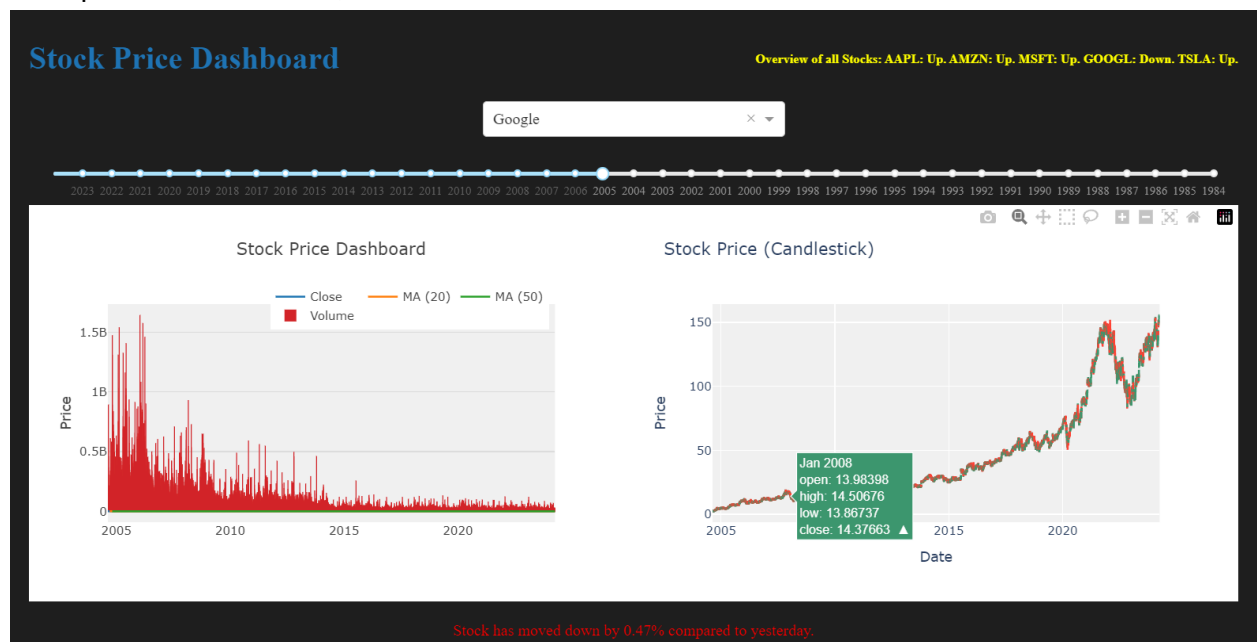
Stock Price Dashboard

Overview of all Stocks: AAPL: Up. AMZN: Up. MSFT: Up. GOOGL: Down. TSLA: Up.

Google ×

2023 2022 2021 2020 2019 2018 2017 2016 2015 2014 2013 2012 2011 2010 2009 2008 2007 2006 2005 2004 2003 2002 2001 2000 1999 1998 1997 1996 1995 1994 1993 1992 1991 1990 1989 1988 1987 1986 1985 1984

Stock Price Dashboard

Close MA (20) MA (50)
Volume

Price

1.5B
1B
0.5B
0

2005 2010 2015 2020

Stock Price (Candlestick)

Price

150
100
50
0

2005 2015 2020

Date

Jan 2008
open: 13.98398
high: 14.50676
low: 13.86737
close: 14.37663 ▲

Stock has moved down by 0.47% compared to yesterday.